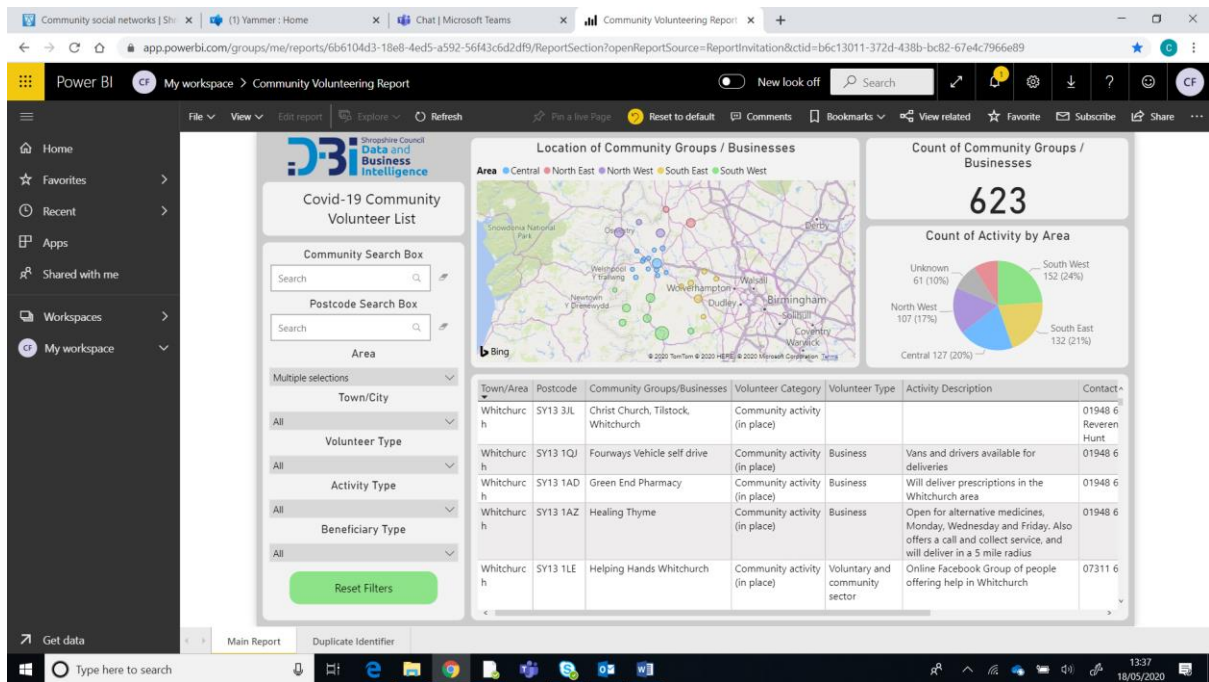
Community social networks | Sh ×
(1) Yammer : Home ×
Chat | Microsoft Teams ×
Community Volunteering Report ×
+

app.powerbi.com/groups/me/reports/6b6104d3-18e8-4ed5-a592-56f43c6d2df9/ReportSection?openReportSource=ReportInvitation&ctid=b6c13011-372d-438b-bc82-67e4c7966e89

Power BI CF My workspace > Community Volunteering Report
New look off Search

File View Edit report Explore Refresh Pin a live Page Reset to default Comments Bookmarks View related Favorite Subscribe Share

Home
Favorites
Recent
Apps
Shared with me
Workspaces
My workspace

Shropshire Council Data and Business Intelligence

Covid-19 Community Volunteer List

Community Search Box
Search
Postcode Search Box
Search
Area
Multiple selections
Town/City
All
Volunteer Type
All
Activity Type
All
Beneficiary Type
All
Reset Filters

Location of Community Groups / Businesses
Area ● Central ● North East ● North West ● South East ● South West
Snowdonia National Park
Oswestry
Welshpool Y Trallwng
Newtown Y Drenewydd
Wolverhampton
Walsall
Dudley
Birmingham
Solihull
Coventry
Warwick
Derby
Bing
© 2020 TomTom © 2020 HERE © 2020 Microsoft Corporation Terms

Count of Community Groups / Businesses
623

Count of Activity by Area
Unknown 61 (10%)
South West 152 (24%)
North West 107 (17%)
South East 132 (21%)
Central 127 (20%)

| Town/Area | Postcode | Community Groups/Businesses | Volunteer Category | Volunteer Type | Activity Description | Contact |
|---|---|---|---|---|---|---|
| Whitchurch | SY13 3JL | Christ Church, Tilstock, Whitchurch | Community activity (in place) | | | 01948 6 Reveren Hunt |
| Whitchurch | SY13 1QJ | Fourways Vehicle self drive | Community activity (in place) | Business | Vans and drivers available for deliveries | 01948 6 |
| Whitchurch | SY13 1AD | Green End Pharmacy | Community activity (in place) | Business | Will deliver prescriptions in the Whitchurch area | 01948 6 |
| Whitchurch | SY13 1AZ | Healing Thyme | Community activity (in place) | Business | Open for alternative medicines, Monday, Wednesday and Friday. Also offers a call and collect service, and will deliver in a 5 mile radius | 01948 6 |
| Whitchurch | SY13 1LE | Helping Hands Whitchurch | Community activity (in place) | Voluntary and community sector | Online Facebook Group of people offering help in Whitchurch | 07311 6 |

Get data
Main Report
Duplicate Identifier

Type here to search
13:37
18/05/2020